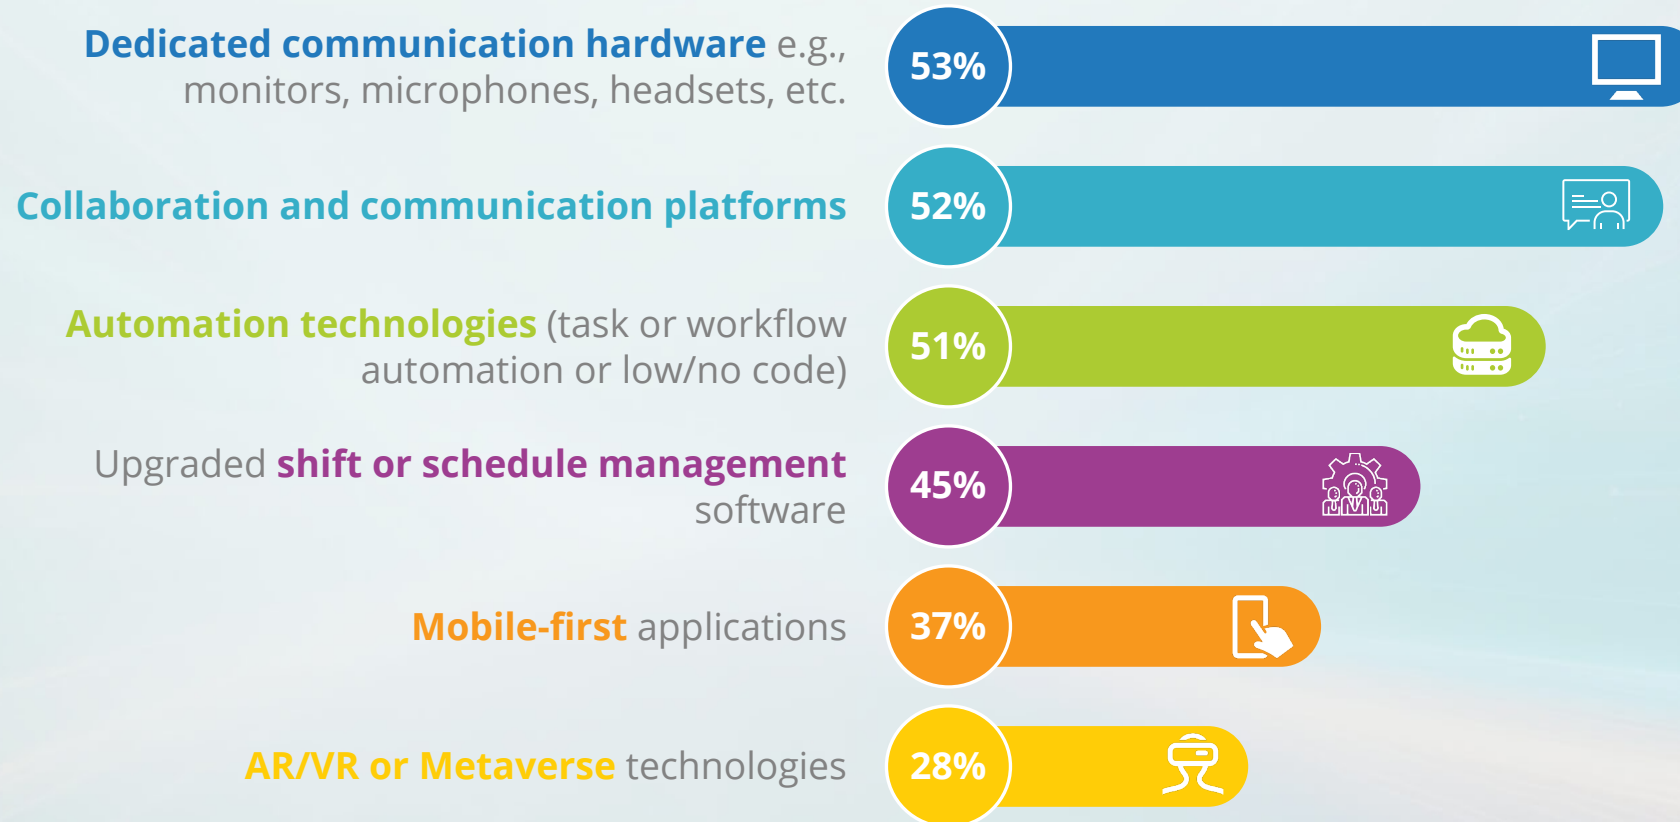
Dedicated communication hardware e.g., monitors, microphones, headsets, etc.

53%

Collaboration and communication platforms

52%

Automation technologies (task or workflow automation or low/no code)

51%

Upgraded shift or schedule management software

45%

Mobile-first applications

37%

AR/VR or Metaverse technologies

28%